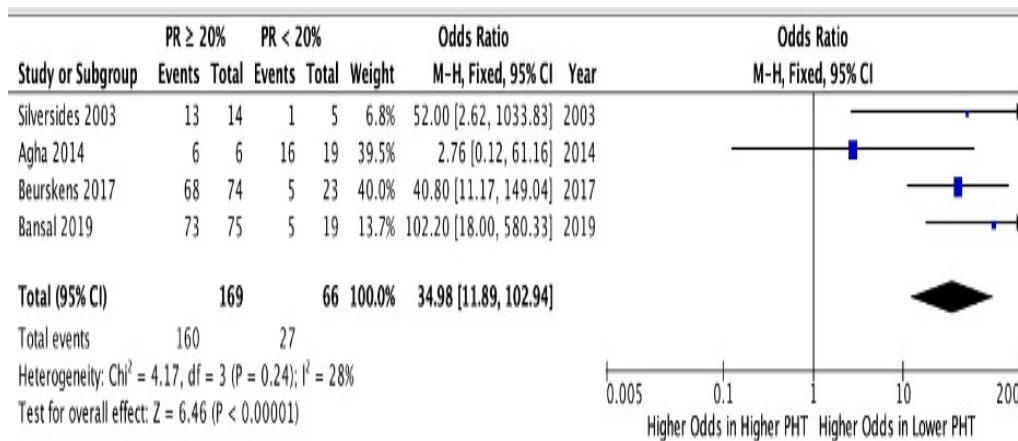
| | PR ≥ 20% | | PR < 20% | | | Odds Ratio | |
|---|---|---|---|---|---|---|---|
| Study or Subgroup | Events | Total | Events | Total | Weight | M-H, Fixed, 95% CI | Year |
| Silversides 2003 | 13 | 14 | 1 | 5 | 6.8% | 52.00 [2.62, 1033.83] | 2003 |
| Agha 2014 | 6 | 6 | 16 | 19 | 39.5% | 2.76 [0.12, 61.16] | 2014 |
| Beurskens 2017 | 68 | 74 | 5 | 23 | 40.0% | 40.80 [11.17, 149.04] | 2017 |
| Bansal 2019 | 73 | 75 | 5 | 19 | 13.7% | 102.20 [18.00, 580.33] | 2019 |
| Total (95% CI) | | 169 | | 66 | 100.0% | 34.98 [11.89, 102.94] | |
| Total events | 160 | | 27 | | | | |

Heterogeneity: Chi$^2$ = 4.17, df = 3 (P = 0.24); I$^2$ = 28%
Test for overall effect: Z = 6.46 (P < 0.00001)

Odds Ratio
M-H, Fixed, 95% CI

0.005 0.1 1 10 200
Higher Odds in Higher PHT Higher Odds in Lower PHT